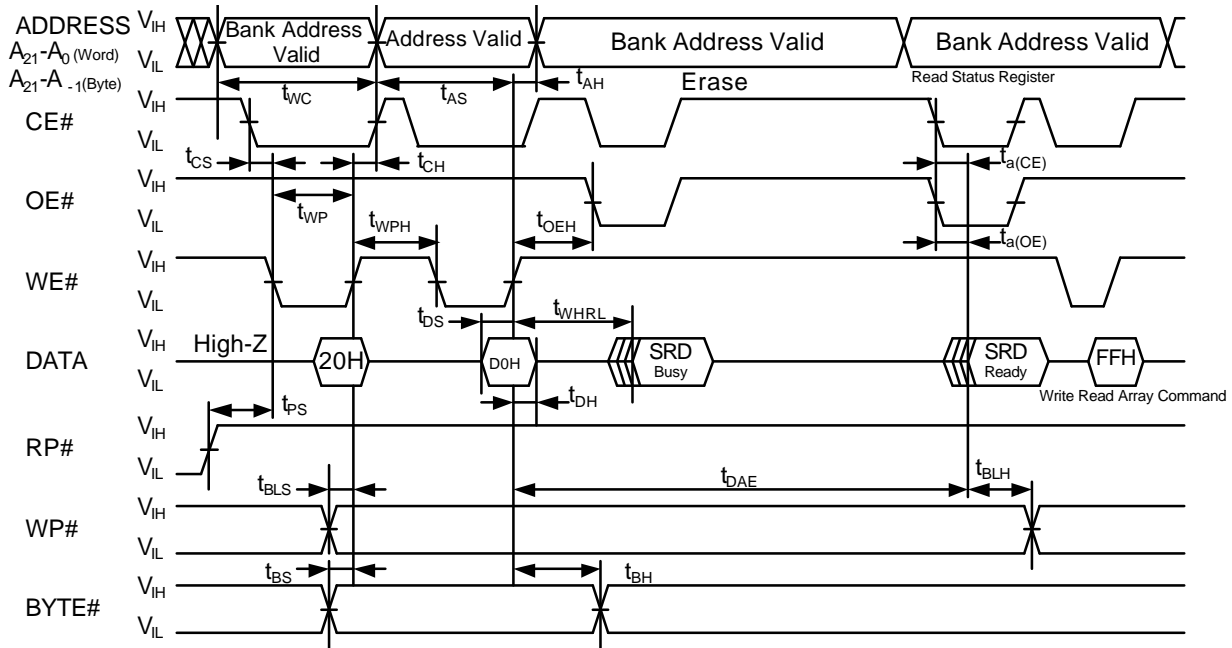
ADDRESS $V_{IH}$ $V_{IL}$
$A_{21}$-$A_{0}$ (Word)
$A_{21}$-$A_{-1}$(Byte)

Bank Address Valid

Address Valid

Bank Address Valid

Bank Address Valid

$t_{WC}$ $t_{AS}$ $t_{AH}$

Erase

Read Status Register

CE# $V_{IH}$ $V_{IL}$

$t_{CS}$ $t_{CH}$ $t_{a(CE)}$

OE# $V_{IH}$ $V_{IL}$

$t_{WP}$ $t_{WPH}$ $t_{OEH}$ $t_{a(OE)}$

WE# $V_{IH}$ $V_{IL}$

$t_{DS}$ $t_{WHRL}$

DATA $V_{IH}$ $V_{IL}$

High-Z

20H

D0H

SRD Busy

SRD Ready

FFH

Write Read Array Command

$t_{DH}$

$t_{PS}$

RP# $V_{IH}$ $V_{IL}$

$t_{BLS}$ $t_{DAE}$ $t_{BLH}$

WP# $V_{IH}$ $V_{IL}$

$t_{BS}$ $t_{BH}$

BYTE# $V_{IH}$ $V_{IL}$